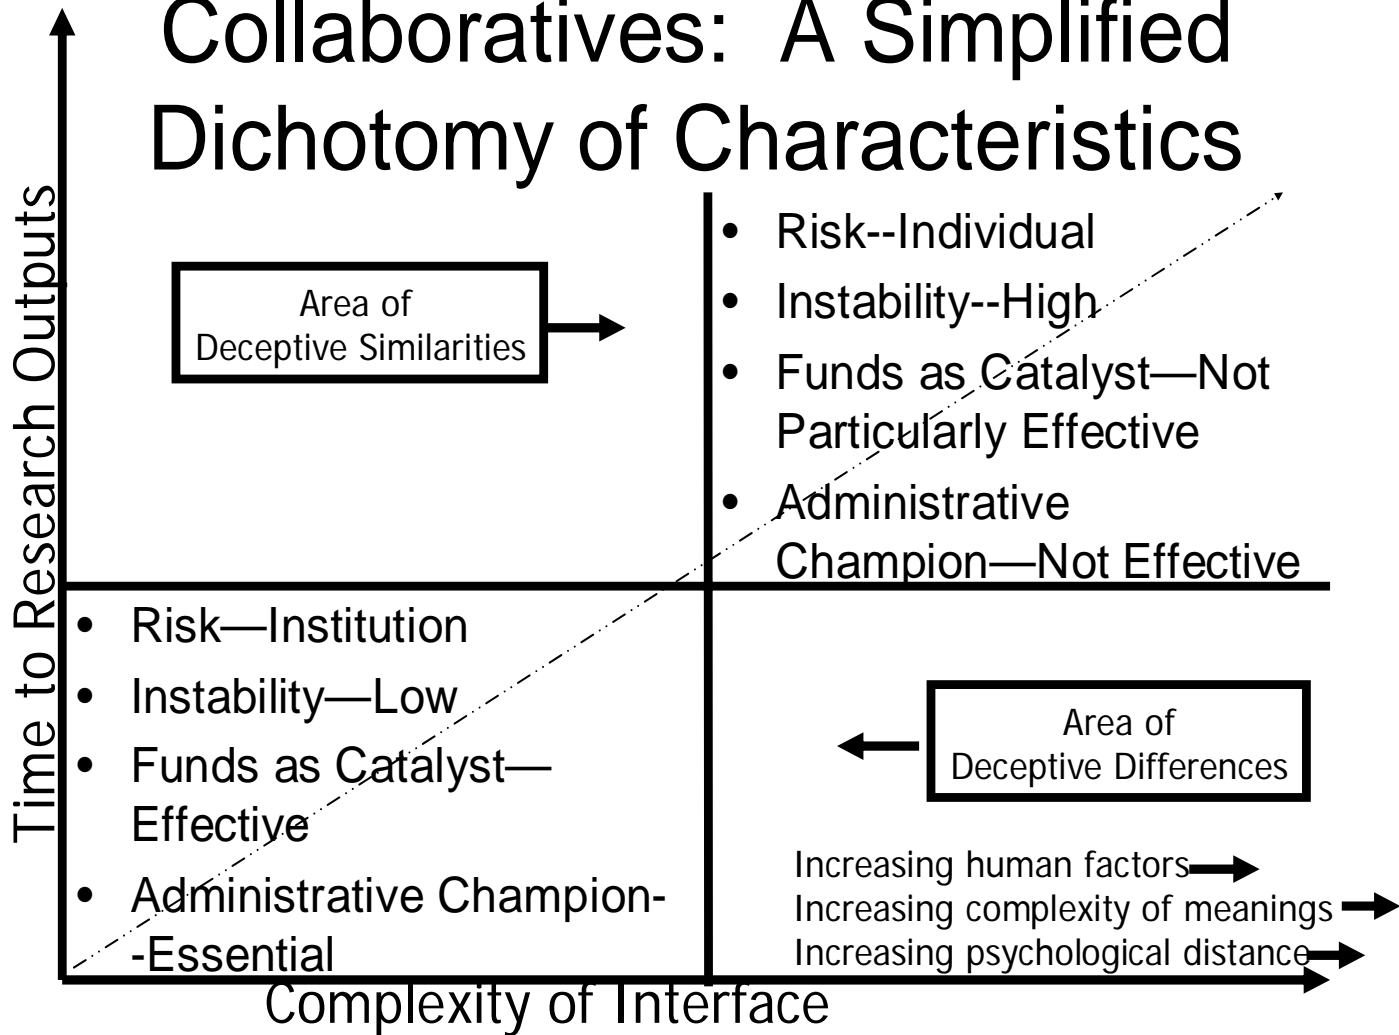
Collaboratives: A Simplified Dichotomy of Characteristics

Time to Research Outputs

Area of Deceptive Similarities

- Risk--Individual
- Instability--High
- Funds as Catalyst—Not Particularly Effective
- Administrative Champion—Not Effective

- Risk—Institution
- Instability—Low
- Funds as Catalyst—Effective
- Administrative Champion--Essential

Area of Deceptive Differences

Increasing human factors
Increasing complexity of meanings
Increasing psychological distance

Complexity of Interface